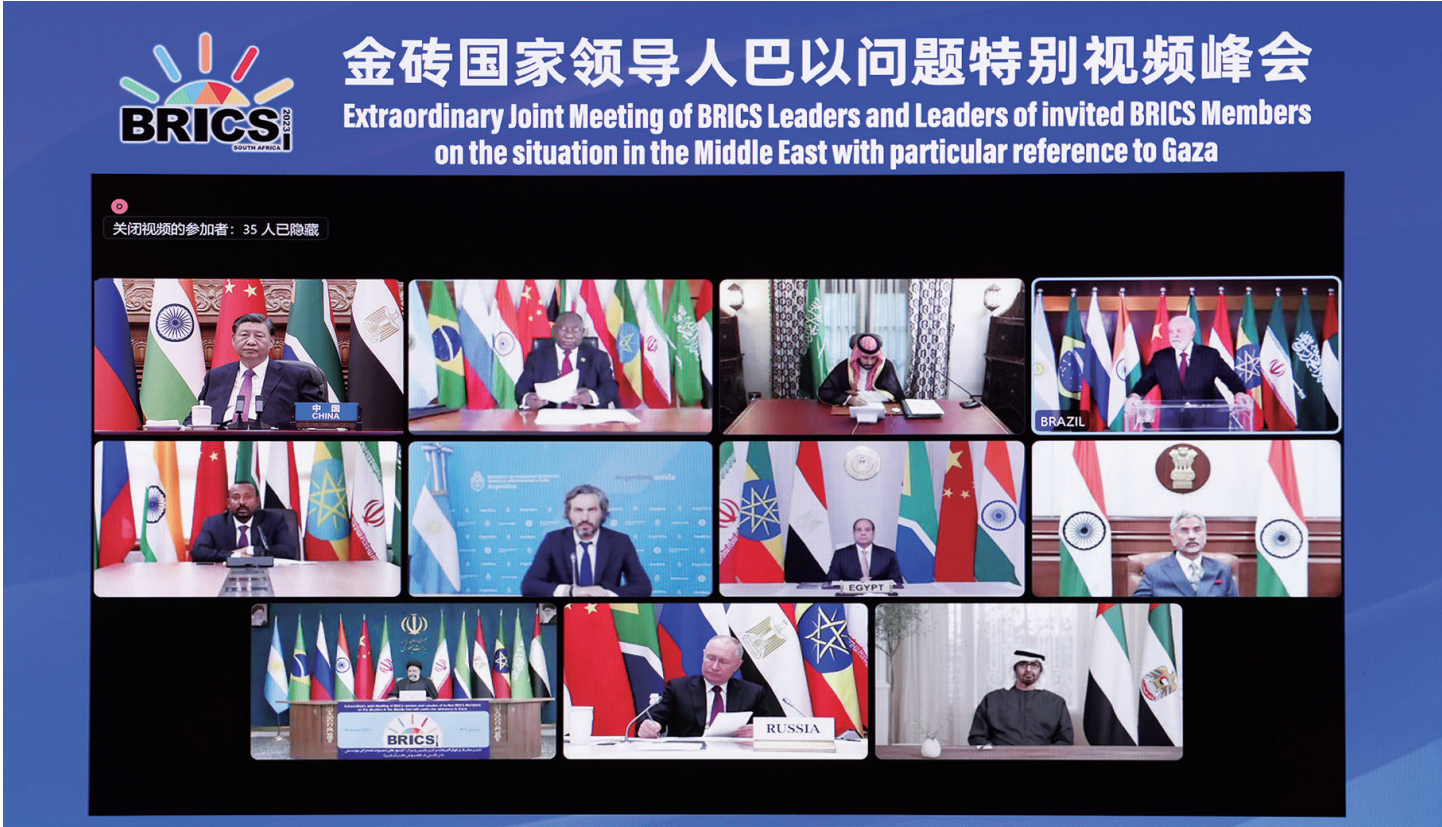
BRICS 2023 SOUTH AFRICA

金砖国家领导人巴以问题特别视频峰会
Extraordinary Joint Meeting of BRICS Leaders and Leaders of invited BRICS Members on the situation in the Middle East with particular reference to Gaza

关闭视频的参加者：35 人已隐藏

中国
CHINA

BRAZIL

Argentina

EGYPT

BRICS

RUSSIA